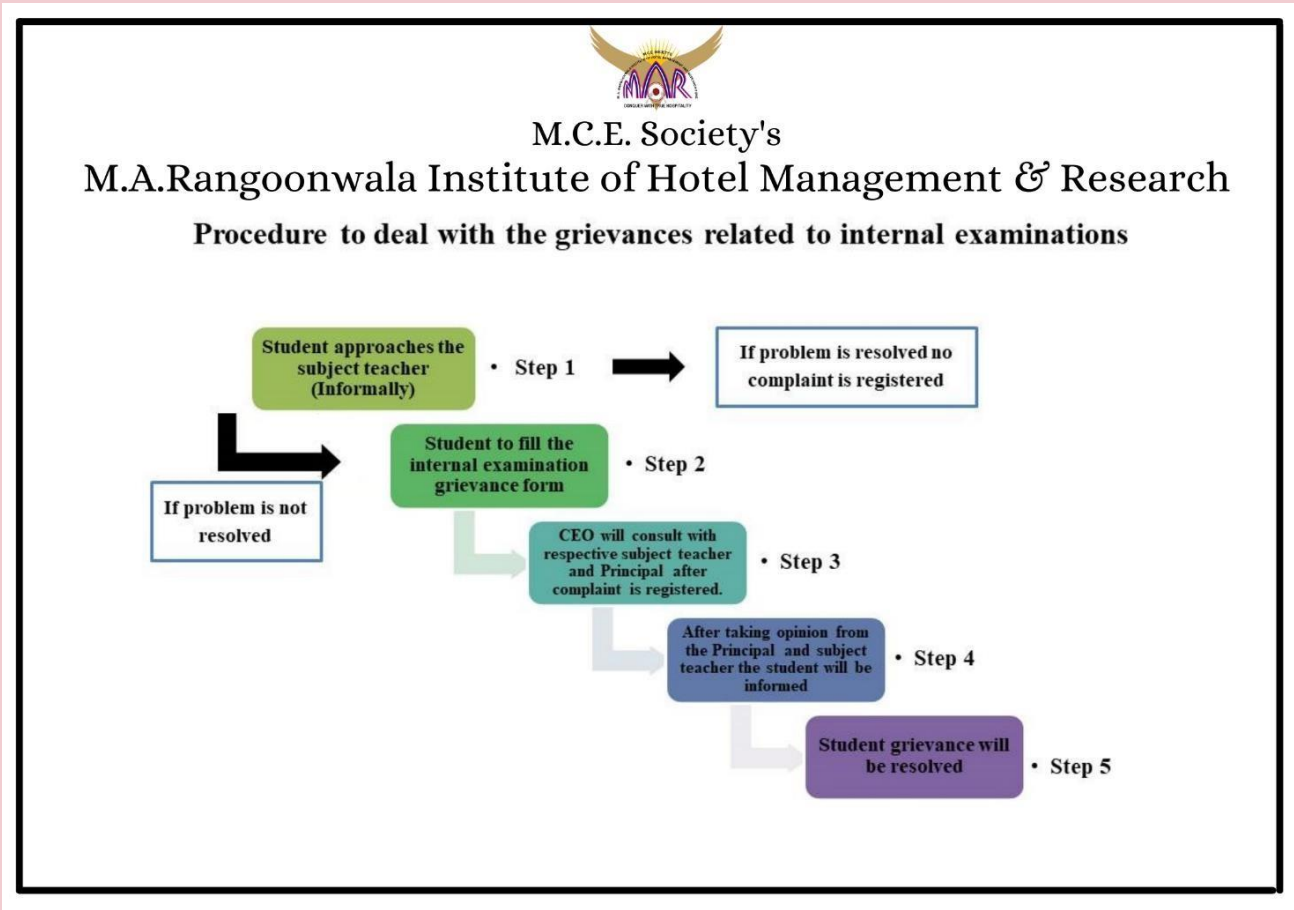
MAR

M.C.E. Society's

M.A.Rangoonwala Institute of Hotel Management & Research

Procedure to deal with the grievances related to internal examinations

Student approaches the subject teacher (Informally)

• Step 1

If problem is resolved no complaint is registered

If problem is not resolved

Student to fill the internal examination grievance form

• Step 2

CEO will consult with respective subject teacher and Principal after complaint is registered.

• Step 3

After taking opinion from the Principal and subject teacher the student will be informed

• Step 4

Student grievance will be resolved

• Step 5